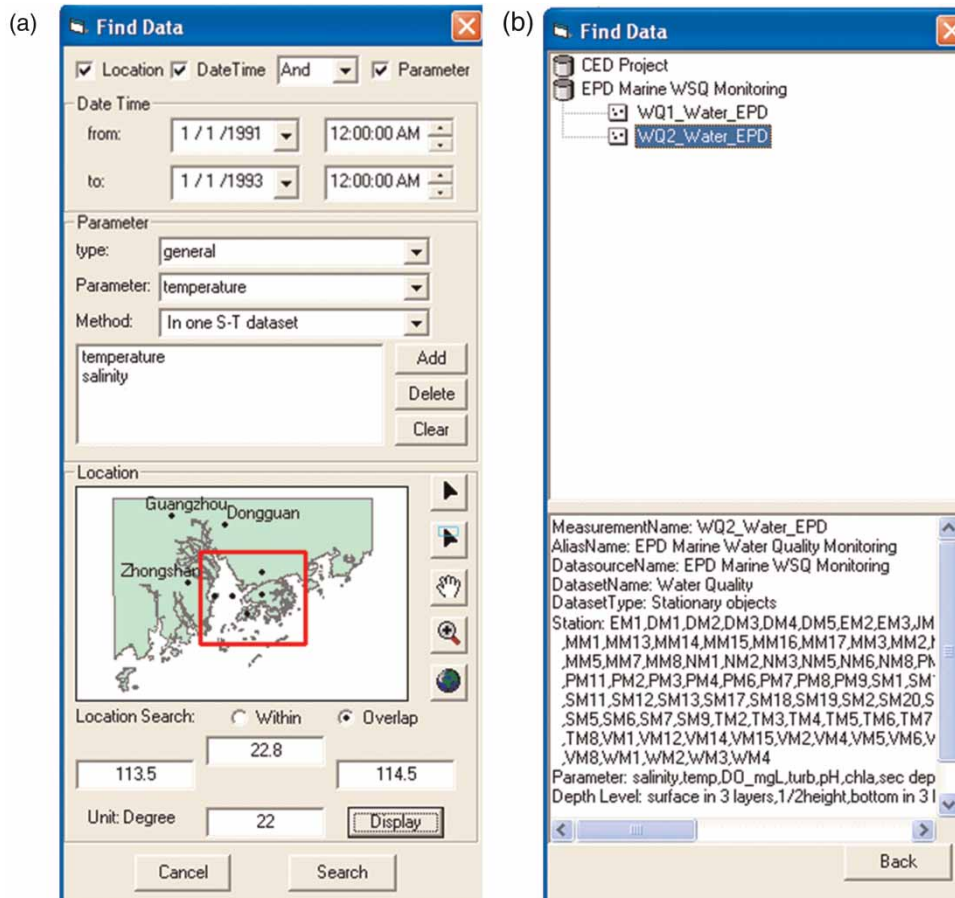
(a)

Find Data

Location DateTime And Parameter

Date Time

from: 1 /1 /1991 12:00:00 AM

to: 1 /1 /1993 12:00:00 AM

Parameter

type: general

Parameter: temperature

Method: In one S-T dataset

temperature
salinity

Add

Delete

Clear

Location

Guangzhou Dongguan

Zhongshan

Location Search: Within Overlap

22.8

113.5

114.5

Unit: Degree

22

Display

Cancel

Search

(b)

Find Data

CED Project

EPD Marine WSQ Monitoring

WQ1_Water_EPD

WQ2_Water_EPD

MeasurementName: WQ2_Water_EPD
AliasName: EPD Marine Water Quality Monitoring
DatasourceName: EPD Marine WSQ Monitoring
DatasetName: Water Quality
DatasetType: Stationary objects
Station: EM1,DM1,DM2,DM3,DM4,DM5,EM2,EM3,JM
,MM1,MM13,MM14,MM15,MM16,MM17,MM3,MM2,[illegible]
,MM5,MM7,MM8,NM1,NM2,NM3,NM5,NM6,NM8,P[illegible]
,PM11,PM2,PM3,PM4,PM6,PM7,PM8,PM9,SM1,SM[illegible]
,SM11,SM12,SM13,SM17,SM18,SM19,SM2,SM20,S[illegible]
,SM5,SM6,SM7,SM9,TM2,TM3,TM4,TM5,TM6,TM7
,TM8,VM1,VM12,VM14,VM15,VM2,VM4,VM5,VM6,V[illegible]
,VM8,WM1,WM2,WM3,WM4
Parameter: salinity,temp,DO_mgL,turb,pH,chla,sec dep
Depth Level: surface in 3 layers,1/2height,bottom in 3 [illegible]

Back